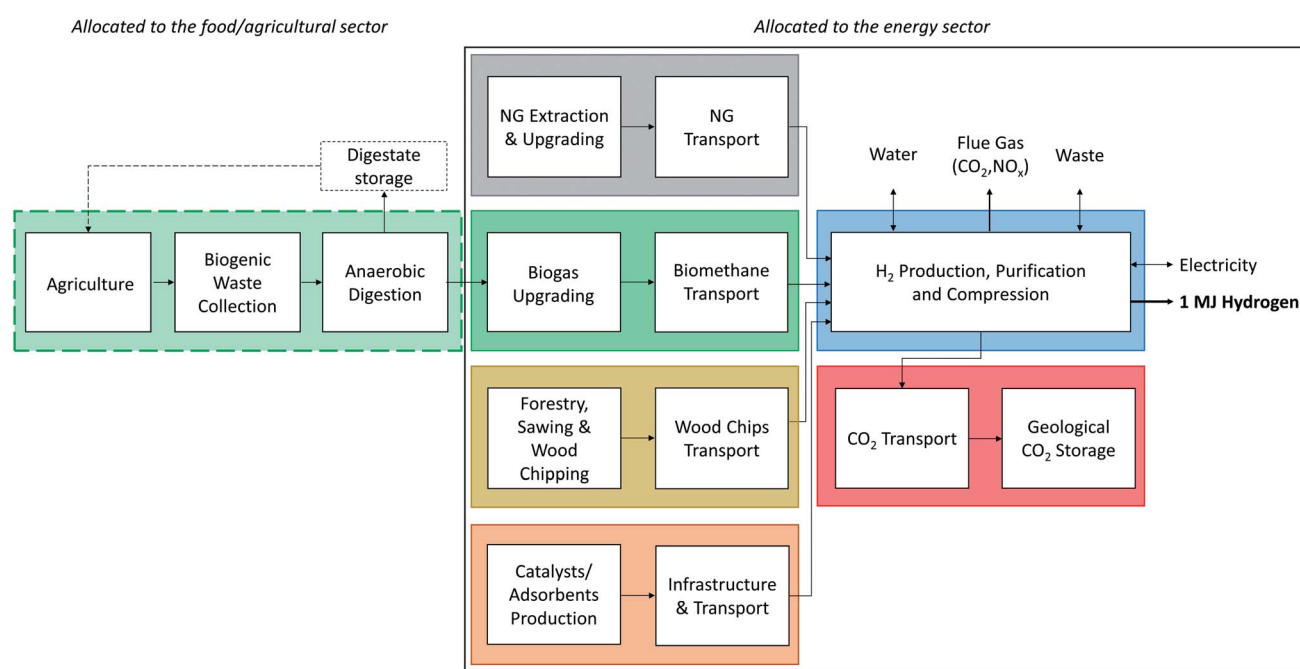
Allocated to the food/agricultural sector

Allocated to the energy sector

NG Extraction & Upgrading

NG Transport

Digestate storage

Water

Flue Gas ($CO_2$,$NO_x$)

Waste

Agriculture

Biogenic Waste Collection

Anaerobic Digestion

Biogas Upgrading

Biomethane Transport

$H_2$ Production, Purification and Compression

Electricity

1 MJ Hydrogen

Forestry, Sawing & Wood Chipping

Wood Chips Transport

$CO_2$ Transport

Geological $CO_2$ Storage

Catalysts/ Adsorbents Production

Infrastructure & Transport